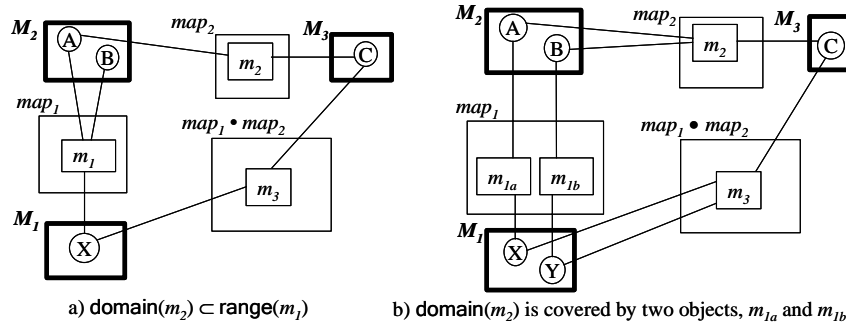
$M_2$ A B $map_2$ $M_3$ $m_2$ C $map_1$ $map_1 \bullet map_2$ $m_1$ $m_3$ $M_1$ X

a) domain($m_2$) $\subset$ range($m_1$)

$M_2$ A B $map_2$ $M_3$ $m_2$ C $map_1$ $map_1 \bullet map_2$ $m_{1a}$ $m_{1b}$ $m_3$ $M_1$ X Y

b) domain($m_2$) is covered by two objects, $m_{1a}$ and $m_{1b}$